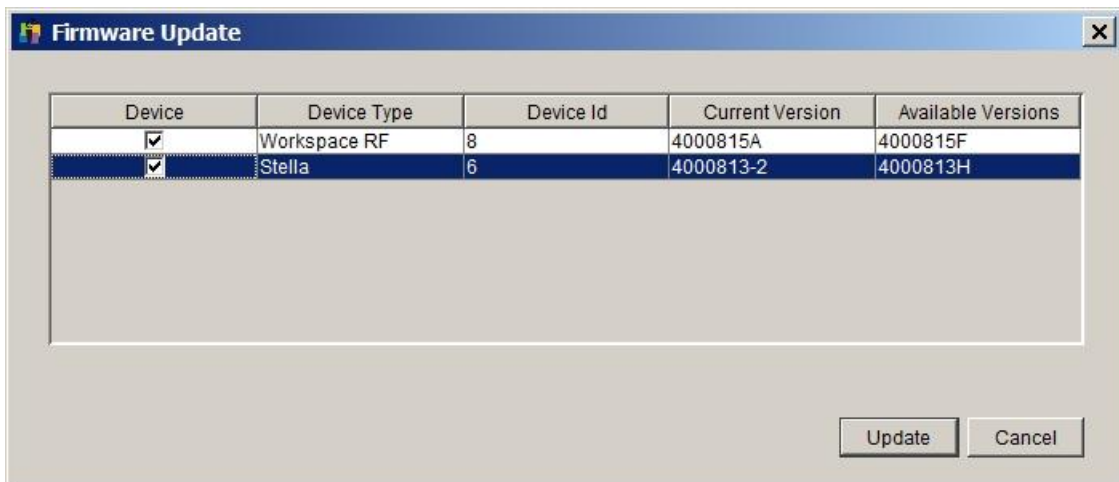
Firmware Update

| Device | Device Type | Device Id | Current Version | Available Versions |
|---|---|---|---|---|
| ☑ | Workspace RF | 8 | 4000815A | 4000815F |
| ☑ | Stella | 6 | 4000813-2 | 4000813H |

Update Cancel